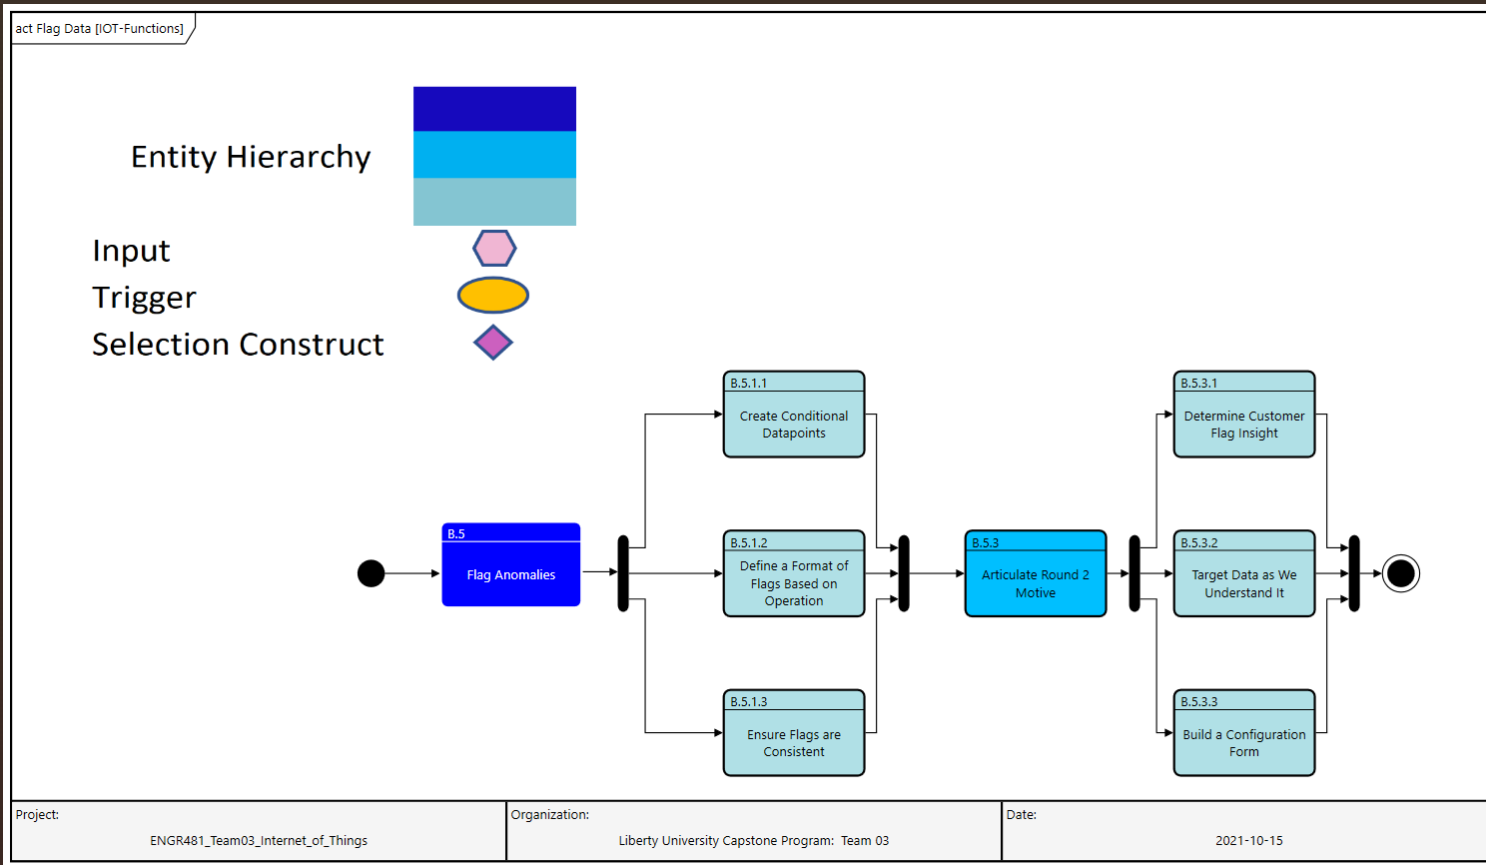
act Flag Data [IOT-Functions]

Entity Hierarchy

Input

Trigger

Selection Construct

B.5
Flag Anomalies

B.5.1.1
Create Conditional Datapoints

B.5.1.2
Define a Format of Flags Based on Operation

B.5.1.3
Ensure Flags are Consistent

B.5.3
Articulate Round 2 Motive

B.5.3.1
Determine Customer Flag Insight

B.5.3.2
Target Data as We Understand It

B.5.3.3
Build a Configuration Form

| Project: ENGR481_Team03_Internet_of_Things | Organization: Liberty University Capstone Program: Team 03 | Date: 2021-10-15 |
|---|---|---|